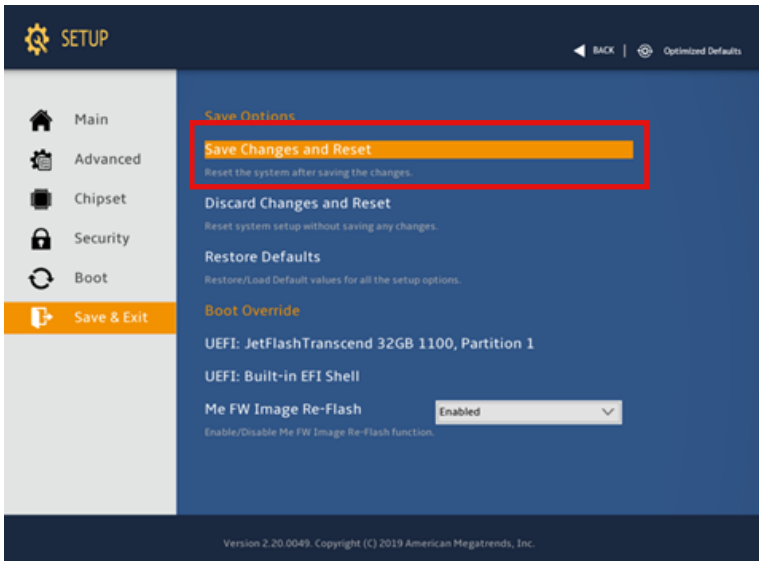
SETUP

BACK | Optimized Defaults

Main
Advanced
Chipset
Security
Boot
Save & Exit

Save Options

Save Changes and Reset
Reset the system after saving the changes.

Discard Changes and Reset
Reset system setup without saving any changes.

Restore Defaults
Restore/Load Default values for all the setup options.

Boot Override

UEFI: JetFlashTranscend 32GB 1100, Partition 1

UEFI: Built-in EFI Shell

Me FW Image Re-Flash
Enabled
Enable/Disable Me FW Image Re-Flash function.

Version 2.20.0049. Copyright (C) 2019 American Megatrends, Inc.